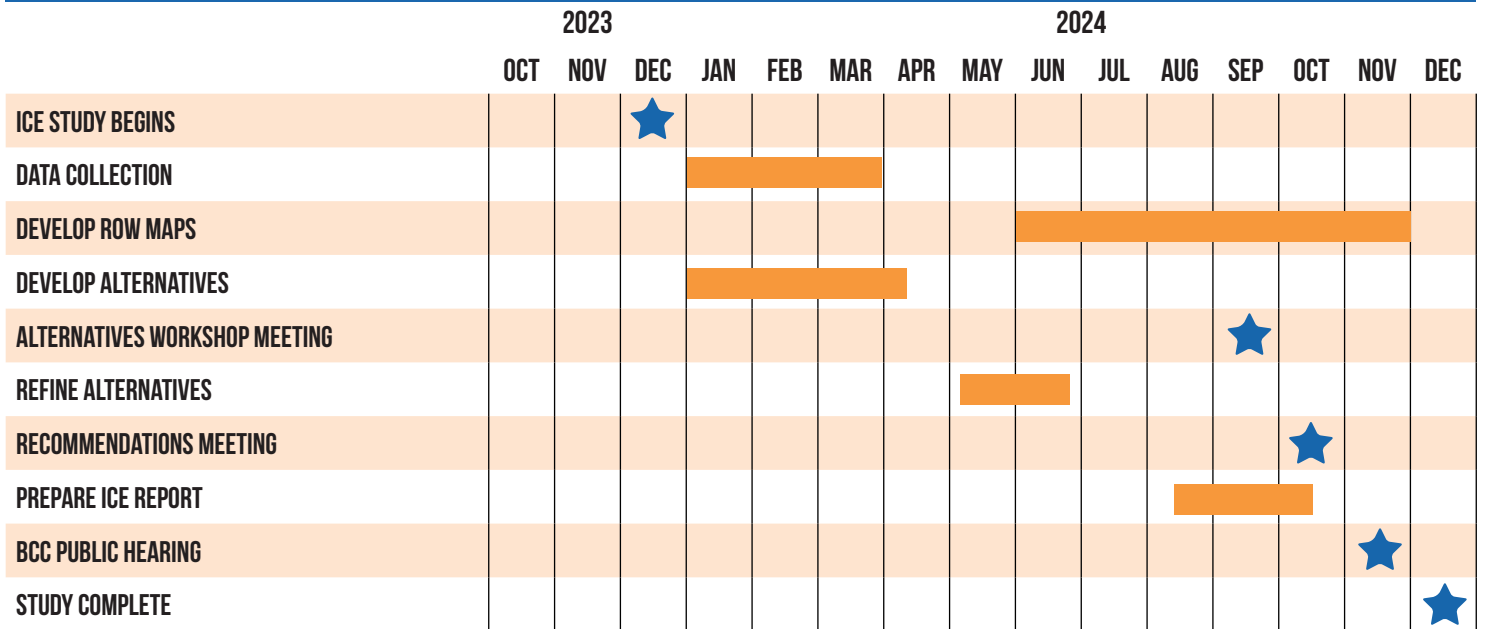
| | 2023 | | | 2024 | | | | | | | | | | | |
|---|---|---|---|---|---|---|---|---|---|---|---|---|---|---|---|
| | OCT | NOV | DEC | JAN | FEB | MAR | APR | MAY | JUN | JUL | AUG | SEP | OCT | NOV | DEC |
| ICE STUDY BEGINS | | | | | | | | | | | | | | | |
| DATA COLLECTION | | | | | | | | | | | | | | | |
| DEVELOP ROW MAPS | | | | | | | | | | | | | | | |
| DEVELOP ALTERNATIVES | | | | | | | | | | | | | | | |
| ALTERNATIVES WORKSHOP MEETING | | | | | | | | | | | | | | | |
| REFINE ALTERNATIVES | | | | | | | | | | | | | | | |
| RECOMMENDATIONS MEETING | | | | | | | | | | | | | | | |
| PREPARE ICE REPORT | | | | | | | | | | | | | | | |
| BCC PUBLIC HEARING | | | | | | | | | | | | | | | |
| STUDY COMPLETE | | | | | | | | | | | | | | | |